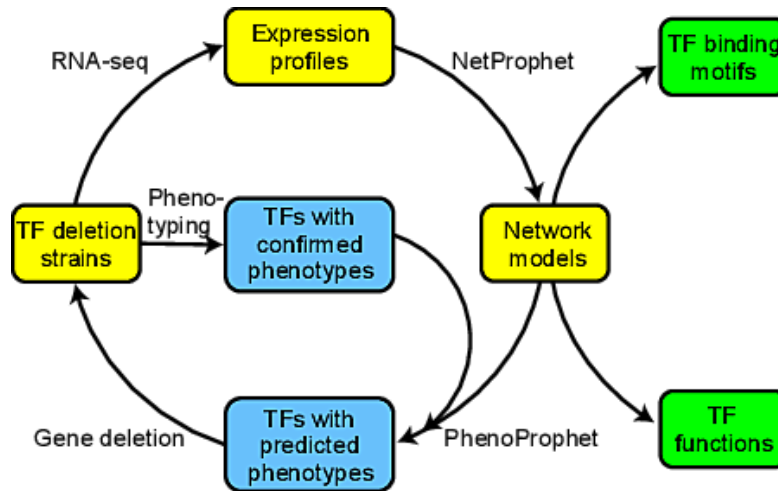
Expression profiles

RNA-seq

NetProphet

TF binding motifs

Phenotyping

TF deletion strains

TFs with confirmed phenotypes

Network models

Gene deletion

TFs with predicted phenotypes

PhenoProphet

TF functions